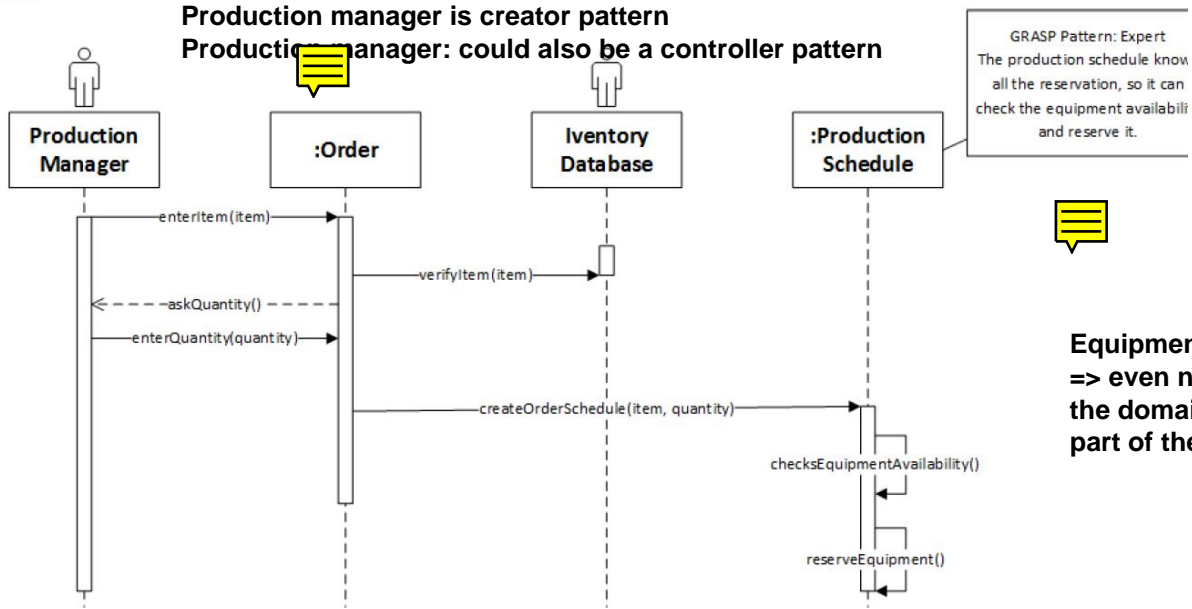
Production manager is creator pattern
Productio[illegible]anager: could also be a controller pattern

GRASP Pattern: Expert
The production schedule know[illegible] all the reservation, so it can check the equipment availabili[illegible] and reserve it.

Production Manager

:Order

Iventory Database

:Production Schedule

enterItem(item)

verifyItem(item)

askQuantity()

enterQuantity(quantity)

createOrderSchedule(item, quantity)

checksEquipmentAvailability()

reserveEquipment()

Equipmen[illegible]
=> even n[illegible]
the domai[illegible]
part of the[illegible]